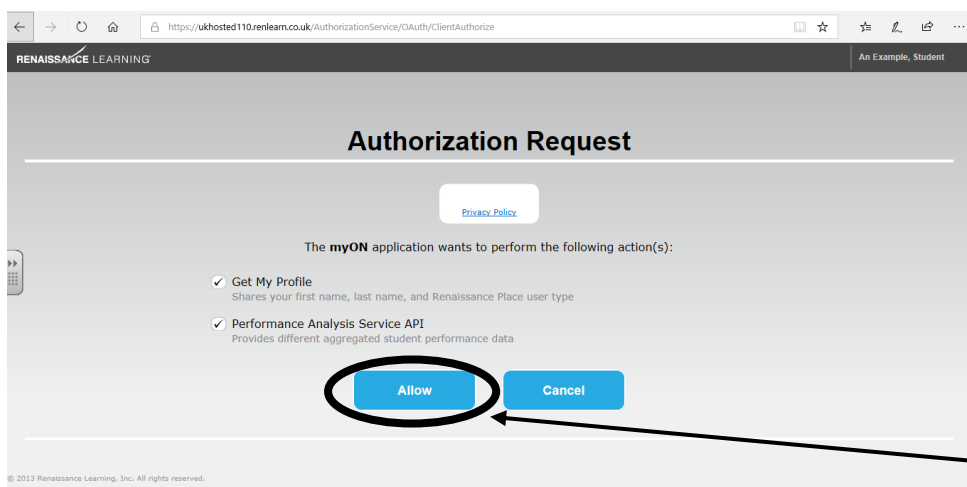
https://ukhosted110.renlearn.co.uk/AuthorizationService/OAuth/ClientAuthorize

RENAISSANCE LEARNING

An Example, Student

Authorization Request

Privacy Policy

The **myON** application wants to perform the following action(s):

✓ Get My Profile
Shares your first name, last name, and Renaissance Place user type

✓ Performance Analysis Service API
Provides different aggregated student performance data

Allow

Cancel

© 2013 Renaissance Learning, Inc. All rights reserved.